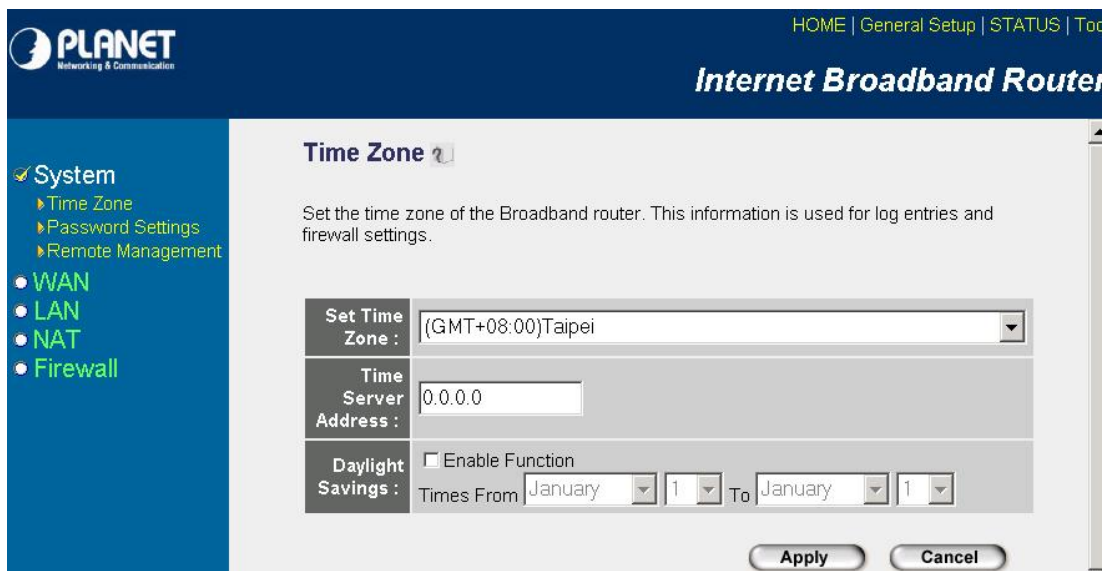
PLANET
Networking & Communication

HOME | General Setup | STATUS | Too

Internet Broadband Router

System
Time Zone
Password Settings
Remote Management
WAN
LAN
NAT
Firewall

Time Zone

Set the time zone of the Broadband router. This information is used for log entries and firewall settings.

| Set Time Zone : | (GMT+08:00)Taipei |
|---|---|
| Time Server Address : | 0.0.0.0 |
| Daylight Savings : | Enable Function<br>Times From January 1 To January 1 |

Apply Cancel